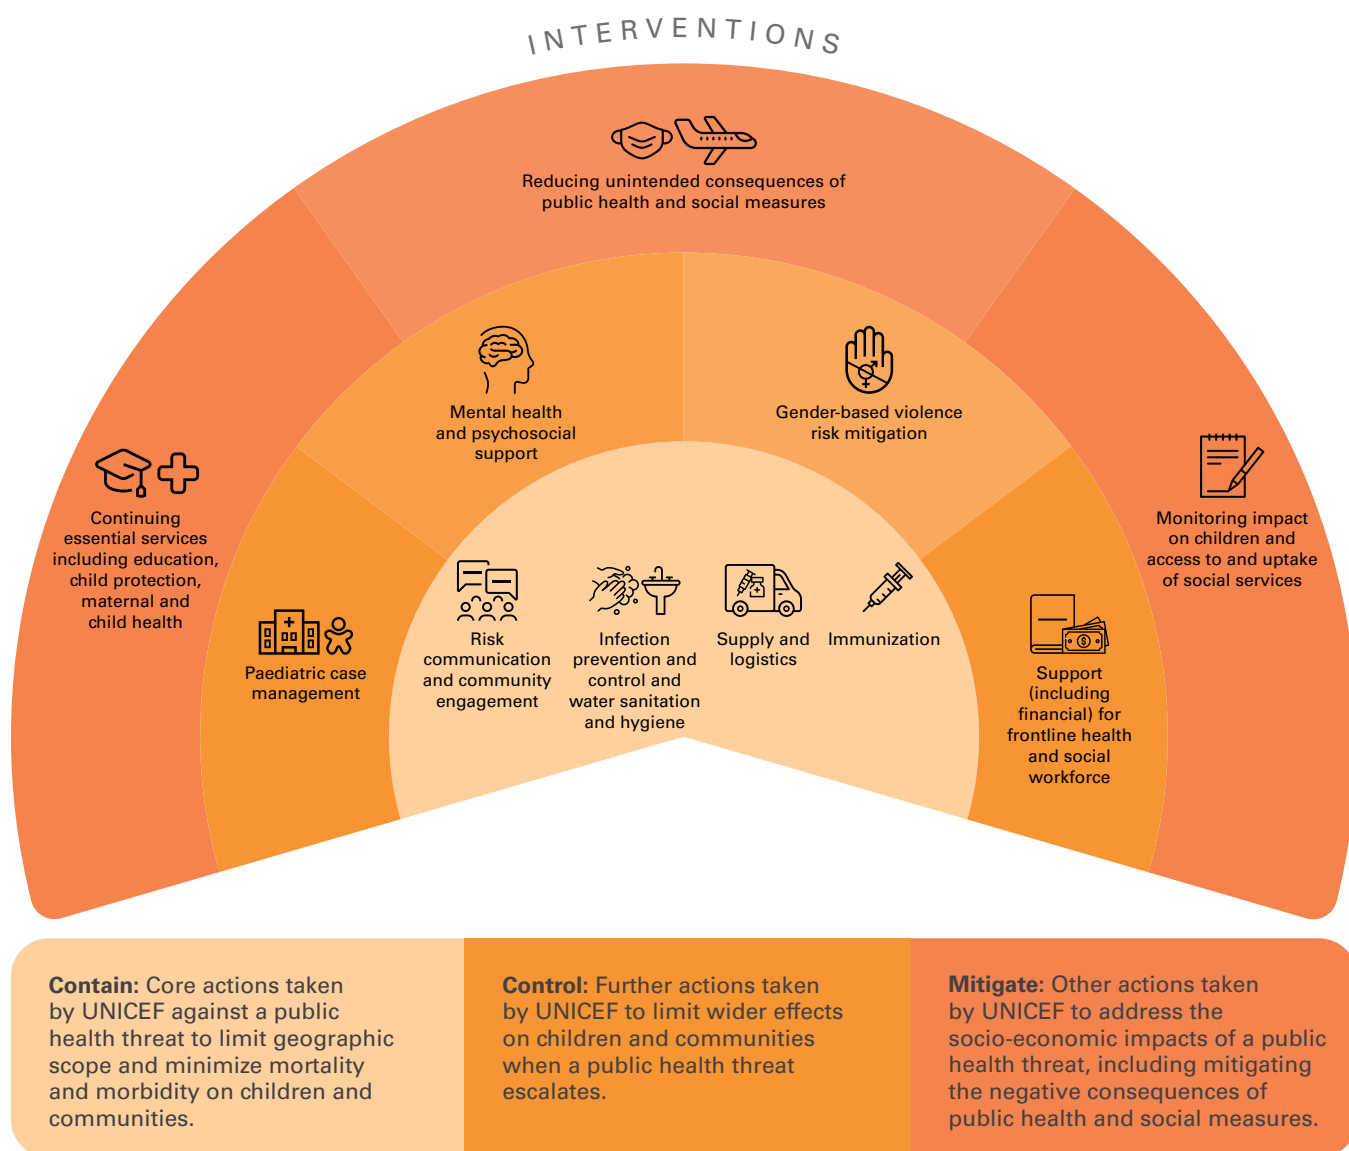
INTERVENTIONS

Reducing unintended consequences of public health and social measures

Continuing essential services including education, child protection, maternal and child health

Mental health and psychosocial support

Gender-based violence risk mitigation

Monitoring impact on children and access to and uptake of social services

Paediatric case management

Risk communication and community engagement

Infection prevention and control and water sanitation and hygiene

Supply and logistics

Immunization

Support (including financial) for frontline health and social workforce

**Contain:** Core actions taken by UNICEF against a public health threat to limit geographic scope and minimize mortality and morbidity on children and communities.

**Control:** Further actions taken by UNICEF to limit wider effects on children and communities when a public health threat escalates.

**Mitigate:** Other actions taken by UNICEF to address the socio-economic impacts of a public health threat, including mitigating the negative consequences of public health and social measures.